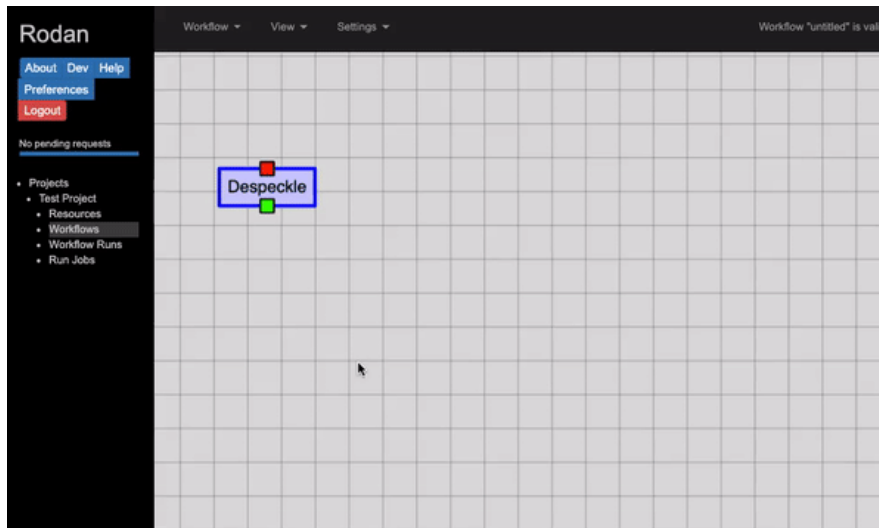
Rodan

About Dev Help

Preferences

Logout

No pending requests

- Projects
  - Test Project
    - Resources
    - Workflows
    - Workflow Runs
    - Run Jobs

Workflow ▾ View ▾ Settings ▾

Workflow "untitled" is val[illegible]

Despeckle